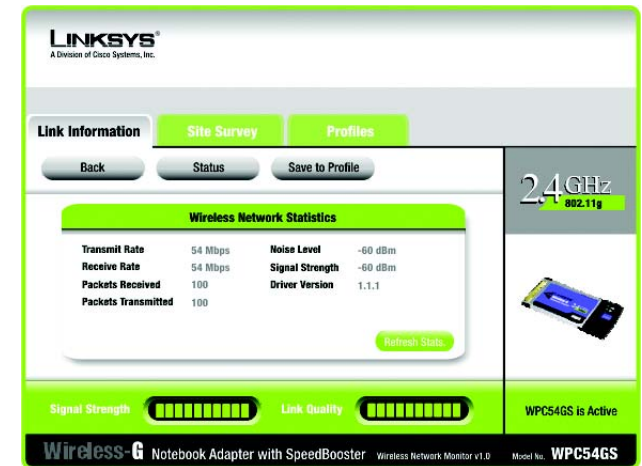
LINKSYS®
A Division of Cisco Systems, Inc.

Link Information
Site Survey
Profiles

Back
Status
Save to Profile

2.4 GHz
802.11g

Wireless Network Statistics

| Transmit Rate | 54 Mbps | Noise Level | -60 dBm |
|---|---|---|---|
| Receive Rate | 54 Mbps | Signal Strength | -60 dBm |
| Packets Received | 100 | Driver Version | 1.1.1 |
| Packets Transmitted | 100 | | |

Refresh Stats

Signal Strength
Link Quality
WPC54GS is Active

Wireless-G Notebook Adapter with SpeedBooster Wireless Network Monitor v1.0 Model No. WPC54GS